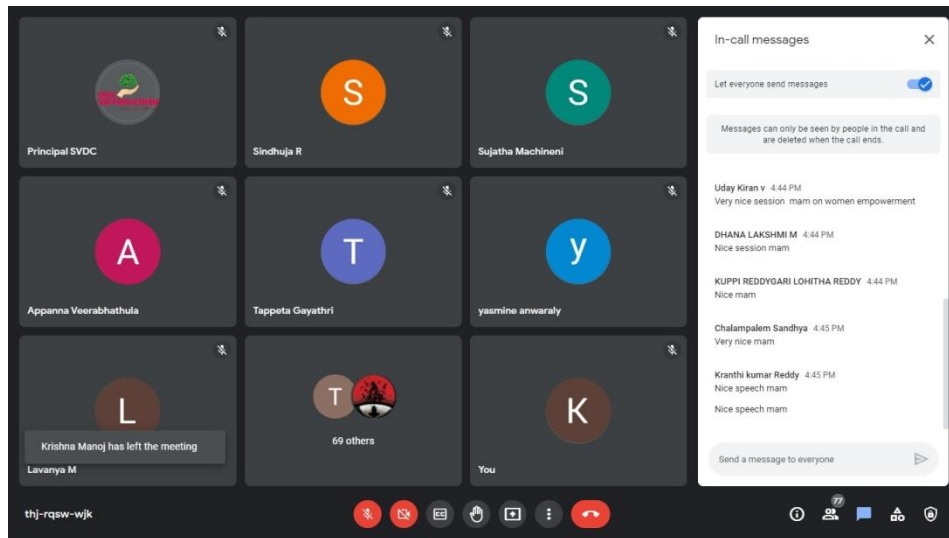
S
Principal SVDC
S
Sindhuja R
S
Sujatha Machineni

A
Appanna Veerabhathula
T
Tappeta Gayathri
y
yasmine anwaraly

L
Krishna Manoj has left the meeting
Lavanya M
T
69 others
K
You

In-call messages

Let everyone send messages

Messages can only be seen by people in the call and are deleted when the call ends.

Uday Kiran v 4:44 PM
Very nice session mam on women empowerment

DHANA LAKSHMI M 4:44 PM
Nice session mam

KUPPI REDDYGARI LOHITHA REDDY 4:44 PM
Nice mam

Chalampalem Sandhya 4:45 PM
Very nice mam

Kranthi kumar Reddy 4:45 PM
Nice speech mam

Nice speech mam

Send a message to everyone

thj-rqsw-wjk

77